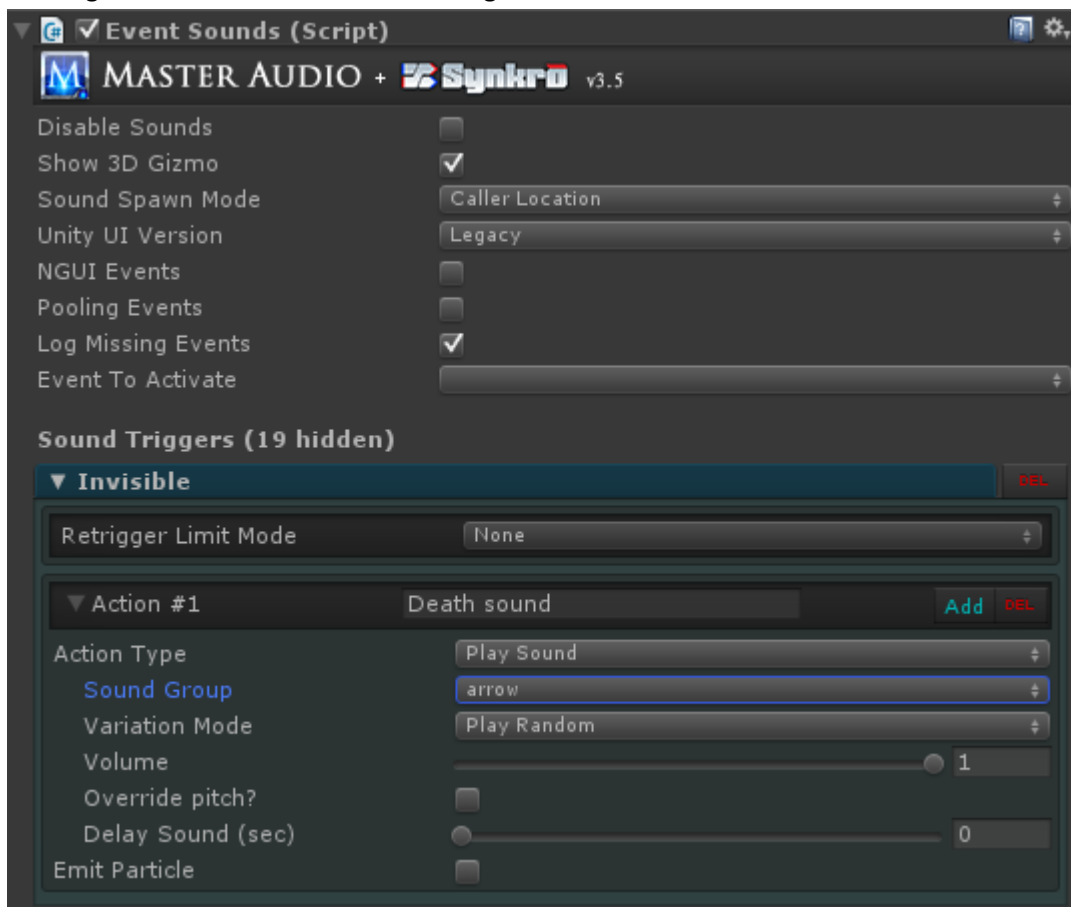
Event Sounds (Script)

MASTER AUDIO + Synkro v3.5

Disable Sounds
Show 3D Gizmo
Sound Spawn Mode | Caller Location
Unity UI Version | Legacy
NGUI Events
Pooling Events
Log Missing Events
Event To Activate

Sound Triggers (19 hidden)

▼ Invisible DEL

Retrigger Limit Mode | None

▼ Action #1 | Death sound | Add DEL

Action Type | Play Sound
Sound Group | arrow
Variation Mode | Play Random
Volume | 1
Override pitch?
Delay Sound (sec) | 0
Emit Particle